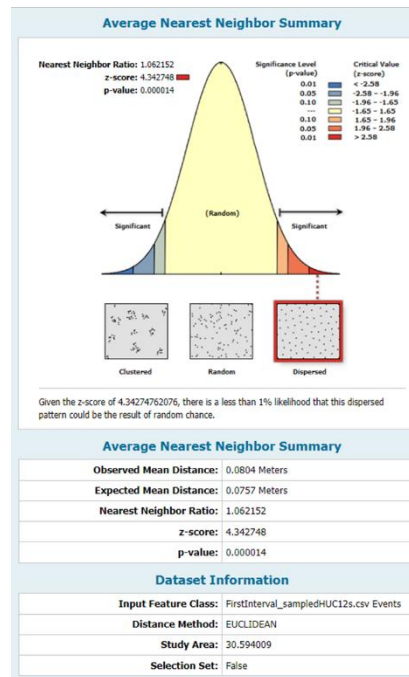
Average Nearest Neighbor Summary

Nearest Neighbor Ratio: 1.062152
z-score: 4.342748
p-value: 0.000014

| Significance Level (p-value) | Critical Value (z-score) |
|---|---|
| 0.01 | < -2.58 |
| 0.05 | -2.58 - -1.96 |
| 0.10 | -1.96 - -1.65 |
| --- | -1.65 - 1.65 |
| 0.10 | 1.65 - 1.96 |
| 0.05 | 1.96 - 2.58 |
| 0.01 | > 2.58 |

Significant

(Random)

Significant

Clustered

Random

Dispersed

Given the z-score of 4.34274762076, there is a less than 1% likelihood that this dispersed pattern could be the result of random chance.

Average Nearest Neighbor Summary

| | |
|---|---|
| Observed Mean Distance: | 0.0804 Meters |
| Expected Mean Distance: | 0.0757 Meters |
| Nearest Neighbor Ratio: | 1.062152 |
| z-score: | 4.342748 |
| p-value: | 0.000014 |

Dataset Information

| | |
|---|---|
| Input Feature Class: | FirstInterval_sampledHUC12s.csv Events |
| Distance Method: | EUCLIDEAN |
| Study Area: | 30.594009 |
| Selection Set: | False |